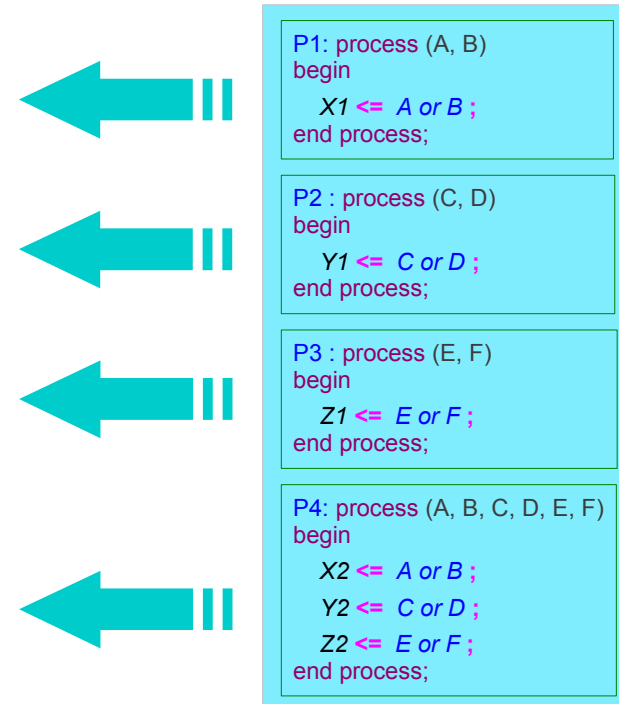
P1: process (A, B)
begin
X1 <= A or B ;
end process;

P2 : process (C, D)
begin
Y1 <= C or D ;
end process;

P3 : process (E, F)
begin
Z1 <= E or F ;
end process;

P4: process (A, B, C, D, E, F)
begin
X2 <= A or B ;
Y2 <= C or D ;
Z2 <= E or F ;
end process;